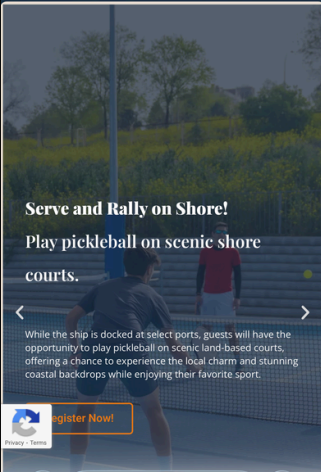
Serve and Rally on Shore!

Play pickleball on scenic shore courts.

While the ship is docked at select ports, guests will have the opportunity to play pickleball on scenic land-based courts, offering a chance to experience the local charm and stunning coastal backdrops while enjoying their favorite sport.

Register Now!

Privacy - Terms